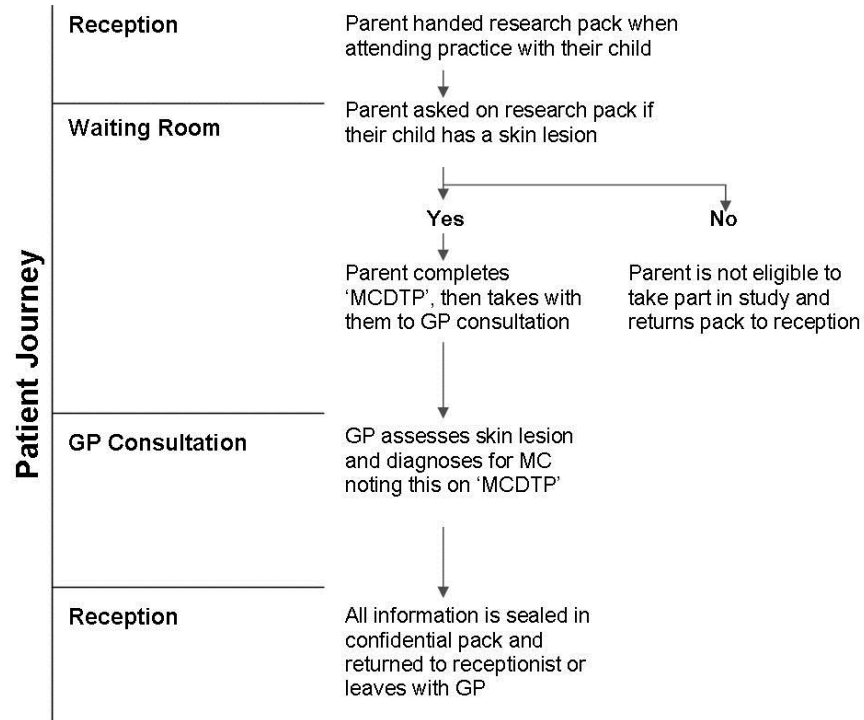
Patient Journey

Reception

Parent handed research pack when attending practice with their child

Waiting Room

Parent asked on research pack if their child has a skin lesion

Yes

No

Parent completes 'MCDTP', then takes with them to GP consultation

Parent is not eligible to take part in study and returns pack to reception

GP Consultation

GP assesses skin lesion and diagnoses for MC noting this on 'MCDTP'

Reception

All information is sealed in confidential pack and returned to receptionist or leaves with GP